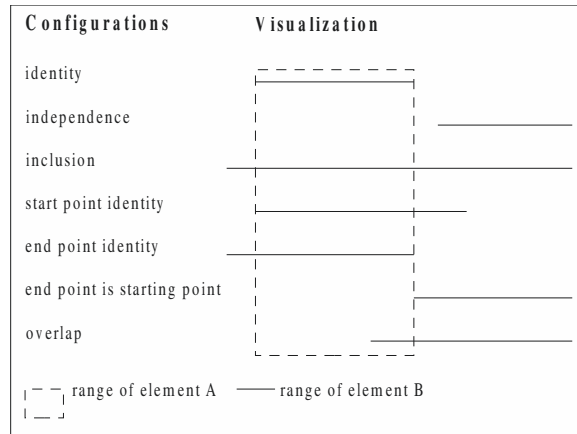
| Configurations | Visualization |
|---|---|
| identity | |
| independence | |
| inclusion | |
| start point identity | |
| end point identity | |
| end point is starting point | |
| overlap | |

range of element A   range of element B